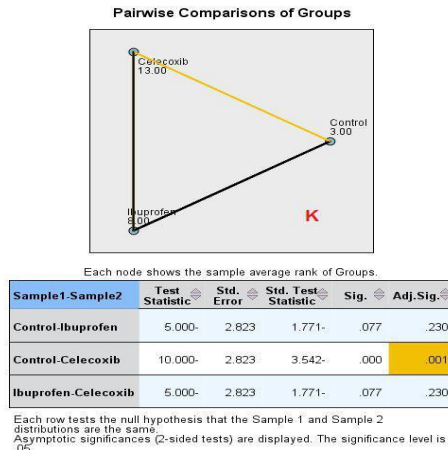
Pairwise Comparisons of Groups

Celecoxib
13.00

Control
3.00

Ibuprofen
8.00

K

Each node shows the sample average rank of Groups.

| Sample1-Sample2 | Test Statistic | Std. Error | Std. Test Statistic | Sig. | Adj.Sig. |
|---|---|---|---|---|---|
| Control-Ibuprofen | 5.000- | 2.823 | 1.771- | .077 | .230 |
| Control-Celecoxib | 10.000- | 2.823 | 3.542- | .000 | .001 |
| Ibuprofen-Celecoxib | 5.000- | 2.823 | 1.771- | .077 | .230 |

Each row tests the null hypothesis that the Sample 1 and Sample 2 distributions are the same.
Asymptotic significances (2-sided tests) are displayed. The significance level is .05.